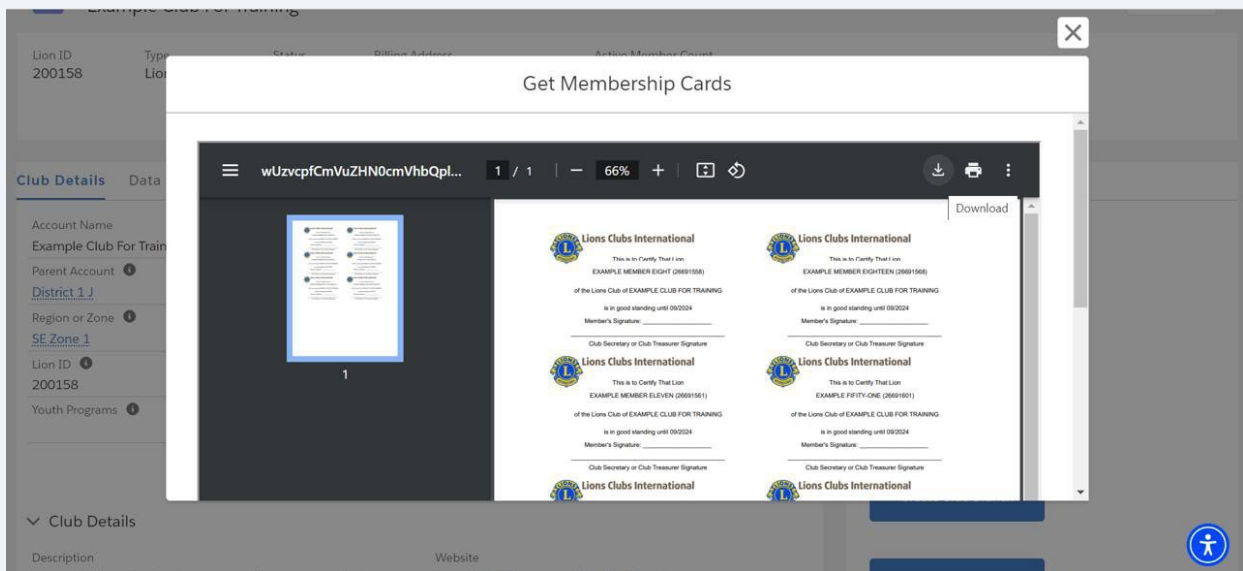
Example Club For Training

Lion ID
200158

Type
Lion

Status

Billing Address

Active Member Count

Get Membership Cards

wUzvcpfCmVuZHN0cmVhbQpl... 1 / 1 | — 66% +

Download

Club Details Data

Account Name
Example Club For Train

Parent Account
District 1 J

Region or Zone
SE Zone 1

Lion ID
200158

Youth Programs

1

Lions Clubs International
This is to Certify That Lion
EXAMPLE MEMBER EIGHT (26691558)
of the Lions Club of EXAMPLE CLUB FOR TRAINING
is in good standing until 09/2024
Member's Signature: ______________
Club Secretary or Club Treasurer Signature

Lions Clubs International
This is to Certify That Lion
EXAMPLE MEMBER EIGHTEEN (26691568)
of the Lions Club of EXAMPLE CLUB FOR TRAINING
is in good standing until 09/2024
Member's Signature: ______________
Club Secretary or Club Treasurer Signature

Lions Clubs International
This is to Certify That Lion
EXAMPLE MEMBER ELEVEN (26691561)
of the Lions Club of EXAMPLE CLUB FOR TRAINING
is in good standing until 09/2024
Member's Signature: ______________
Club Secretary or Club Treasurer Signature

Lions Clubs International
This is to Certify That Lion
EXAMPLE FIFTY-ONE (26691601)
of the Lions Club of EXAMPLE CLUB FOR TRAINING
is in good standing until 09/2024
Member's Signature: ______________
Club Secretary or Club Treasurer Signature

Lions Clubs International

Lions Clubs International

Club Details

Description

Website